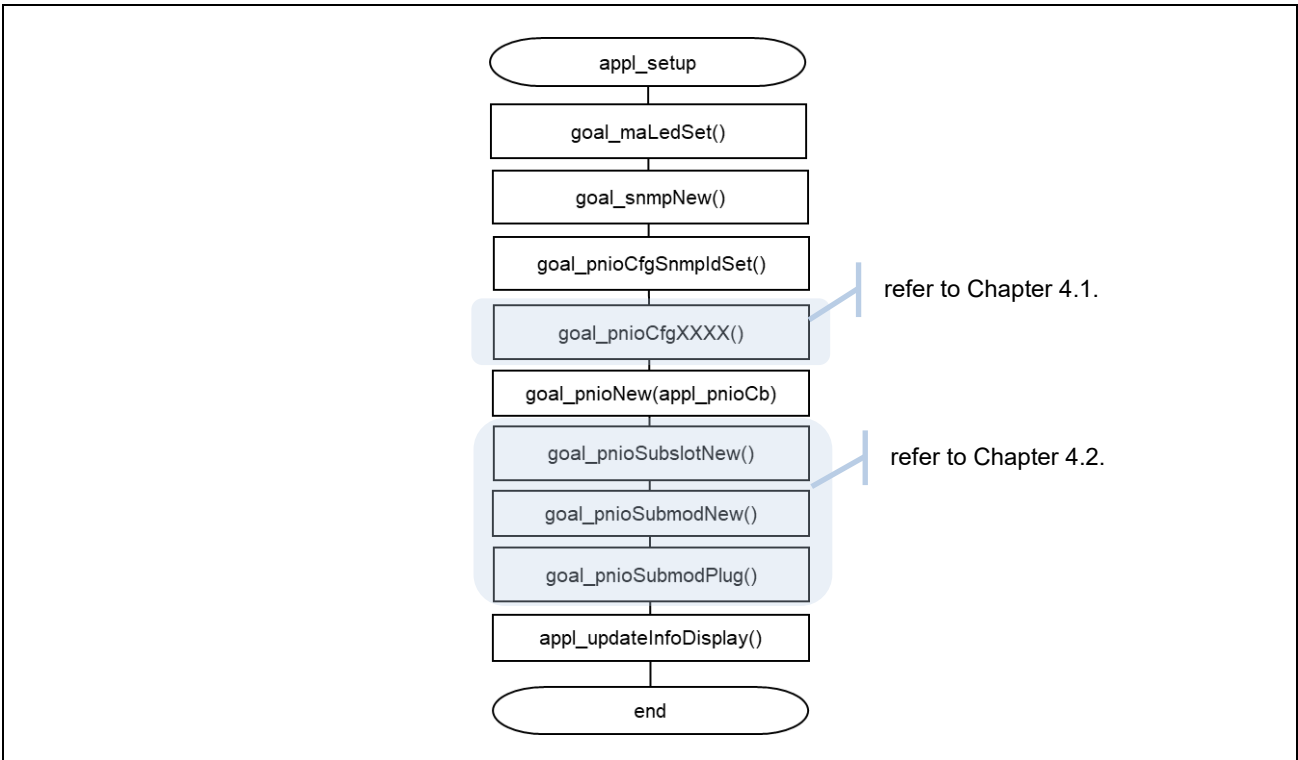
appl_setup

goal_maLedSet()

goal_snmpNew()

goal_pnioCfgSnmpIdSet()

goal_pnioCfgXXXX()

refer to Chapter 4.1.

goal_pnioNew(appl_pnioCb)

goal_pnioSubslotNew()

refer to Chapter 4.2.

goal_pnioSubmodNew()

goal_pnioSubmodPlug()

appl_updateInfoDisplay()

end